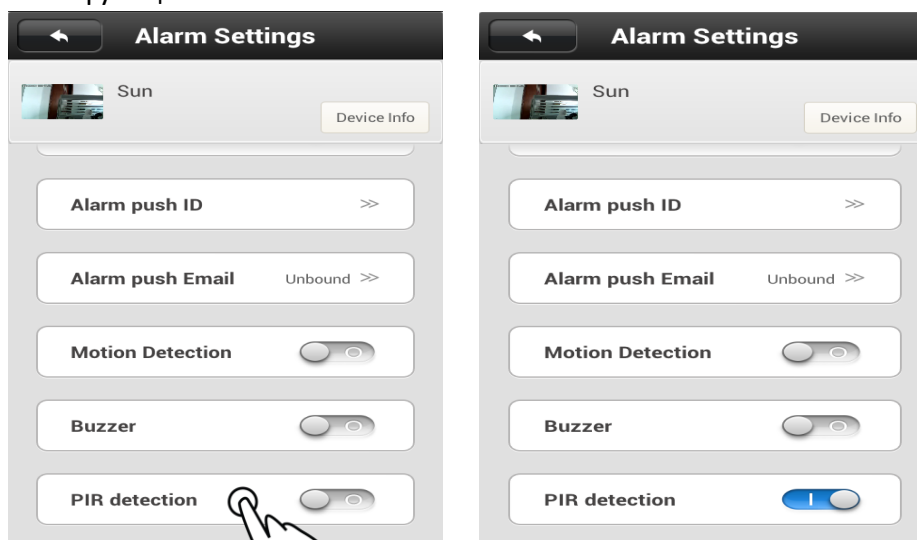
Alarm Settings

Sun

Device Info

Alarm push ID >>

Alarm push Email Unbound >>

Motion Detection

Buzzer

PIR detection

Alarm Settings

Sun

Device Info

Alarm push ID >>

Alarm push Email Unbound >>

Motion Detection

Buzzer

PIR detection